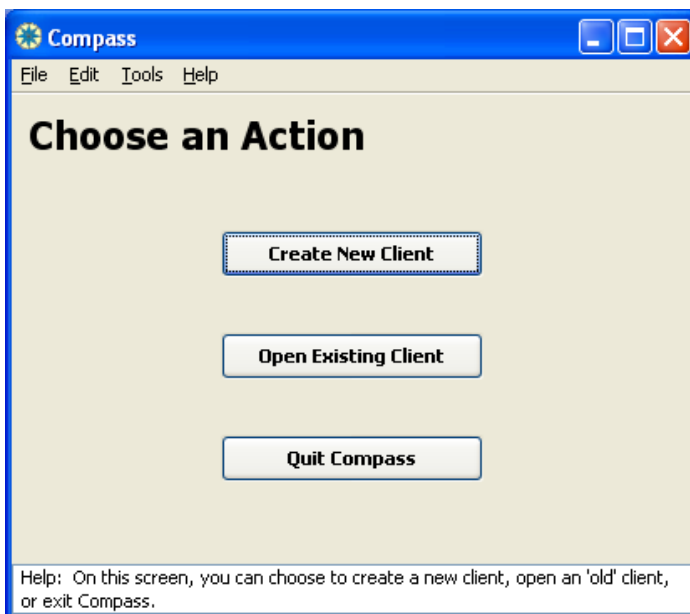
Compass

File Edit Tools Help

Choose an Action

Create New Client

Open Existing Client

Quit Compass

Help: On this screen, you can choose to create a new client, open an 'old' client, or exit Compass.